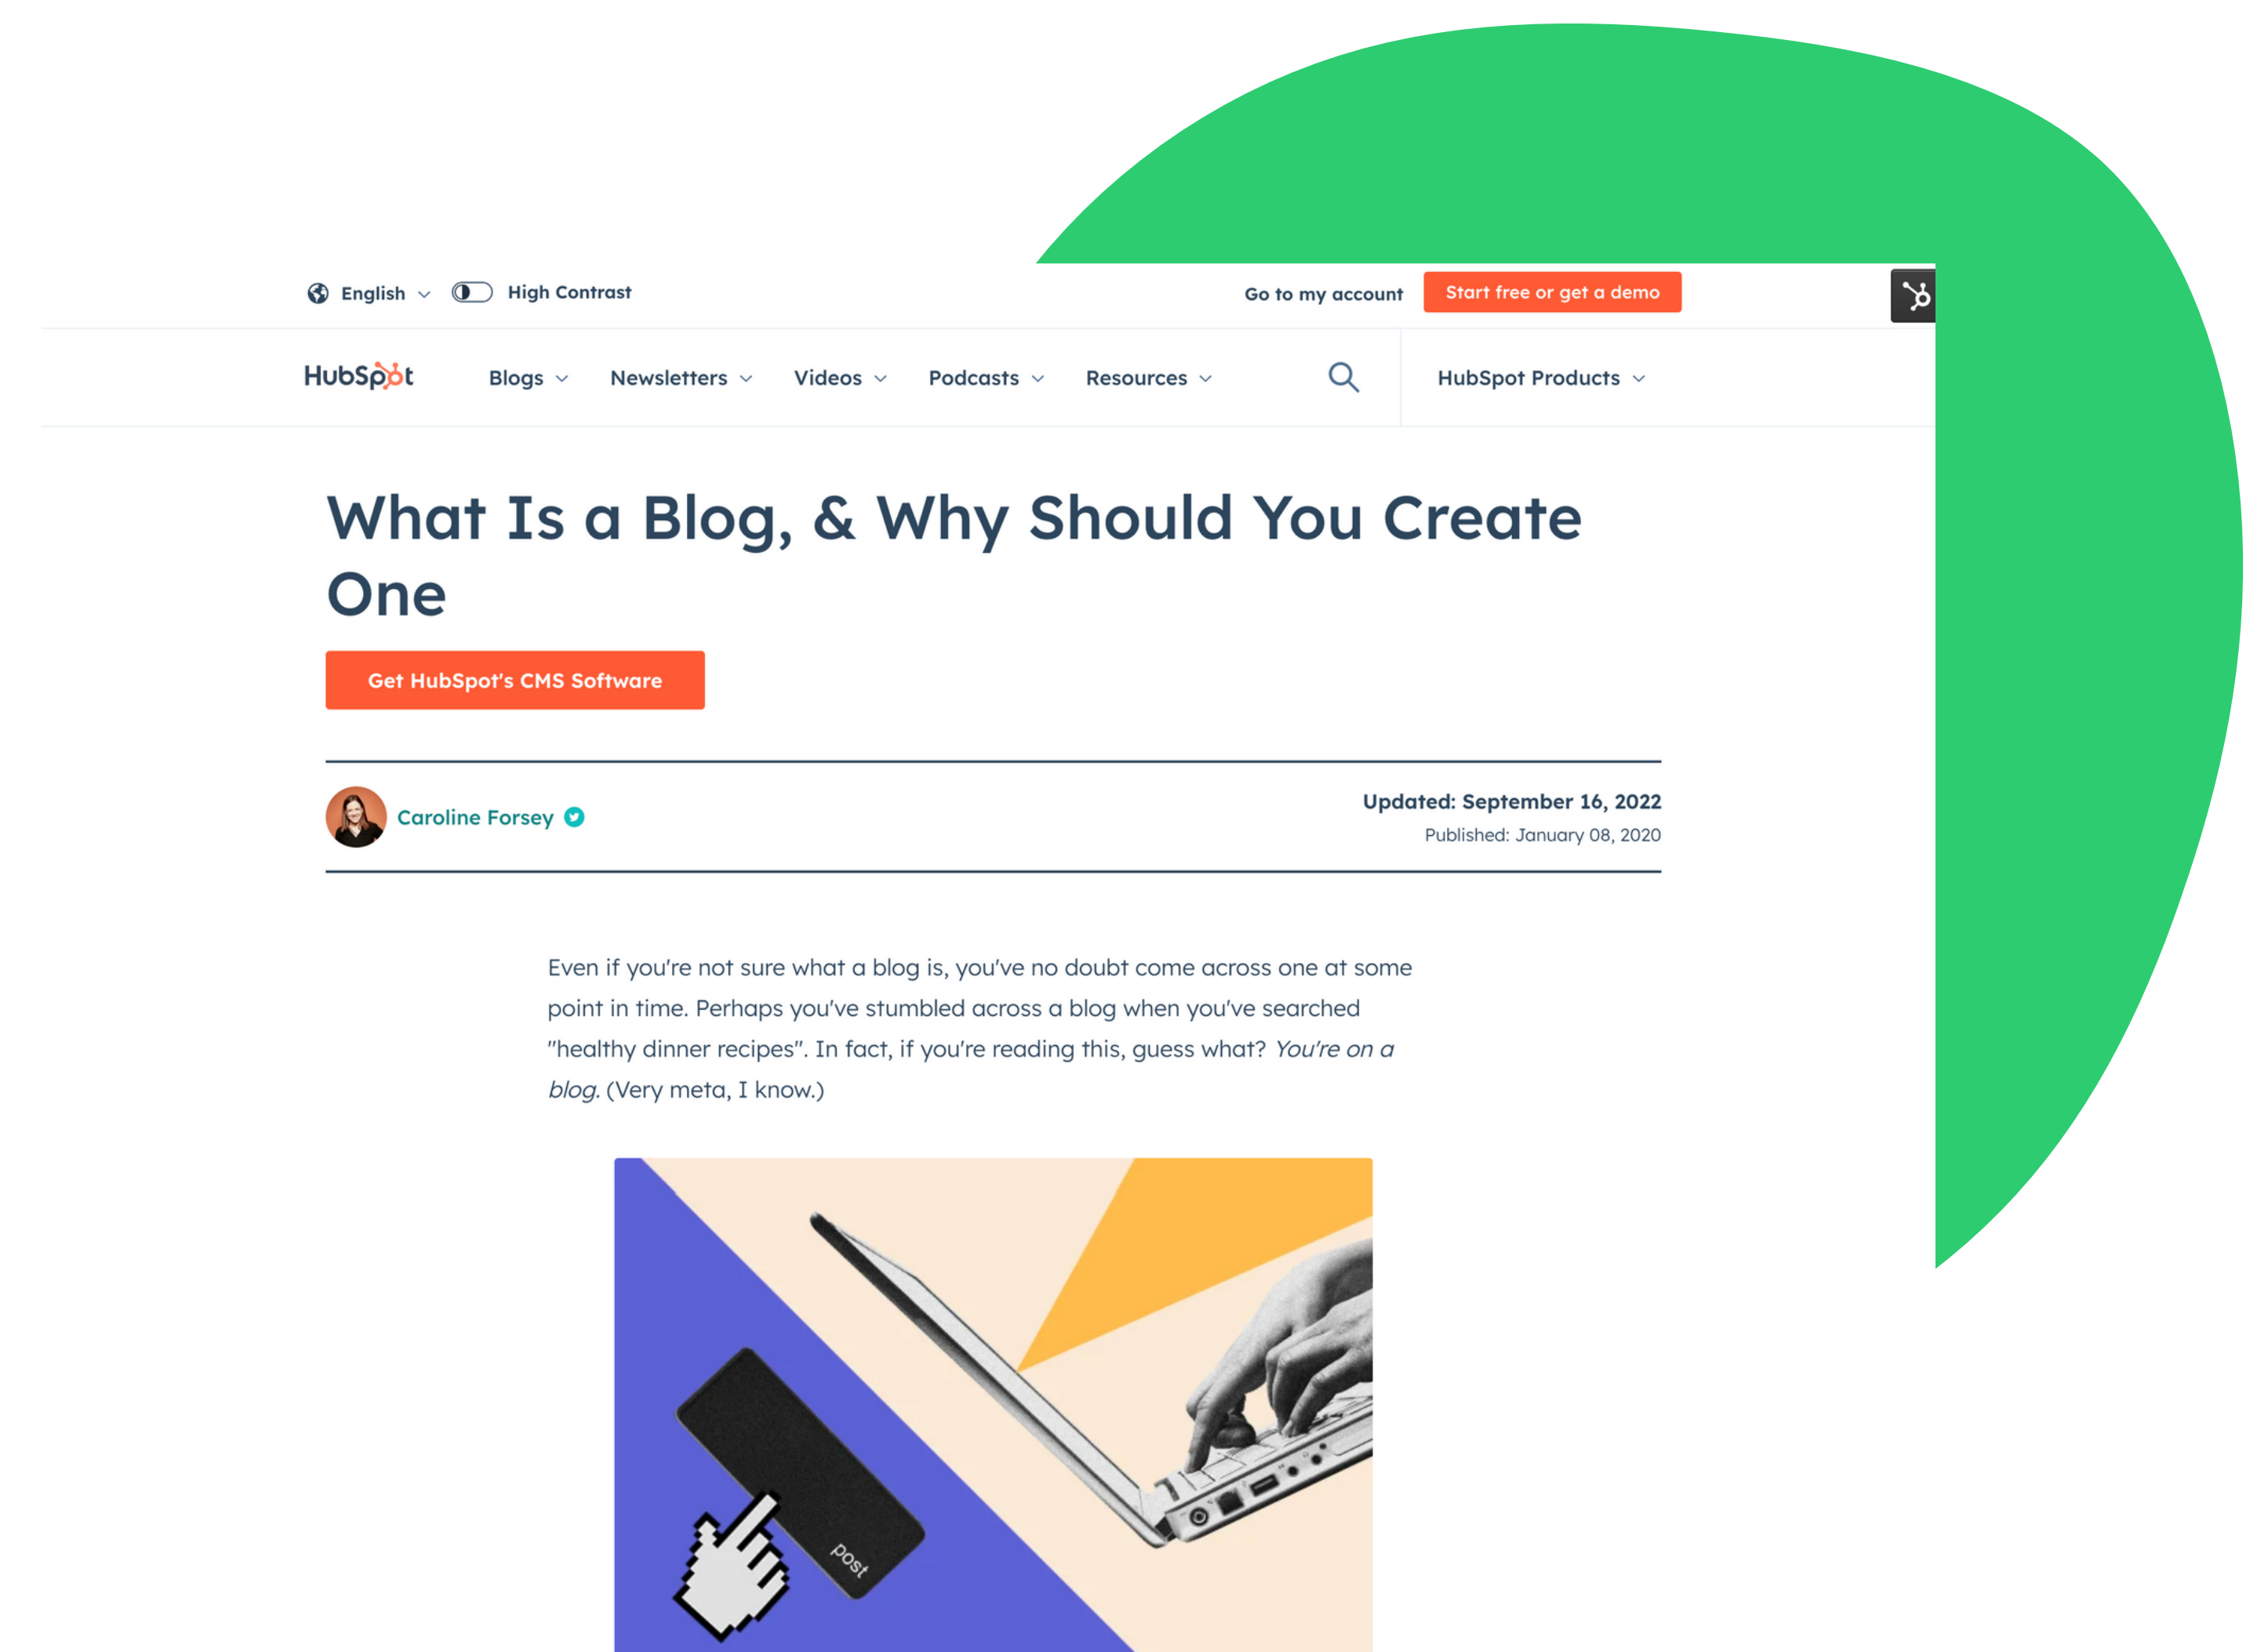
English High Contrast

Go to my account Start free or get a demo

HubSpot Blogs Newsletters Videos Podcasts Resources HubSpot Products

What Is a Blog, & Why Should You Create One

Get HubSpot's CMS Software

Caroline Forsey

Updated: September 16, 2022
Published: January 08, 2020

Even if you're not sure what a blog is, you've no doubt come across one at some point in time. Perhaps you've stumbled across a blog when you've searched "healthy dinner recipes". In fact, if you're reading this, guess what? *You're on a blog*. (Very meta, I know.)

post